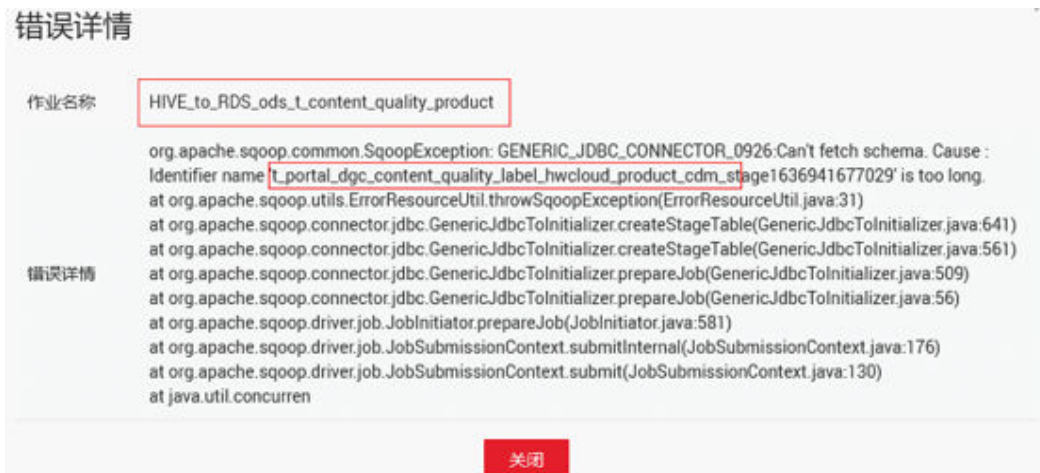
错误详情

作业名称 HIVE_to_RDS_ods_t_content_quality_product

错误详情 org.apache.sqoop.common.SqoopException: GENERIC_JDBC_CONNECTOR_0926:Can't fetch schema. Cause : Identifier name 't_portal_dgc_content_quality_label_hwcloud_product_cdm_stage1636941677029' is too long.
at org.apache.sqoop.utils.ErrorResourceUtil.throwSqoopException(ErrorResourceUtil.java:31)
at org.apache.sqoop.connector.jdbc.GenericJdbcToInitializer.createStageTable(GenericJdbcToInitializer.java:641)
at org.apache.sqoop.connector.jdbc.GenericJdbcToInitializer.createStageTable(GenericJdbcToInitializer.java:561)
at org.apache.sqoop.connector.jdbc.GenericJdbcToInitializer.prepareJob(GenericJdbcToInitializer.java:509)
at org.apache.sqoop.connector.jdbc.GenericJdbcToInitializer.prepareJob(GenericJdbcToInitializer.java:56)
at org.apache.sqoop.driver.job.JobInitiator.prepareJob(JobInitiator.java:581)
at org.apache.sqoop.driver.job.JobSubmissionContext.submitInternal(JobSubmissionContext.java:176)
at org.apache.sqoop.driver.job.JobSubmissionContext.submit(JobSubmissionContext.java:130)
at java.util.concurren

关闭